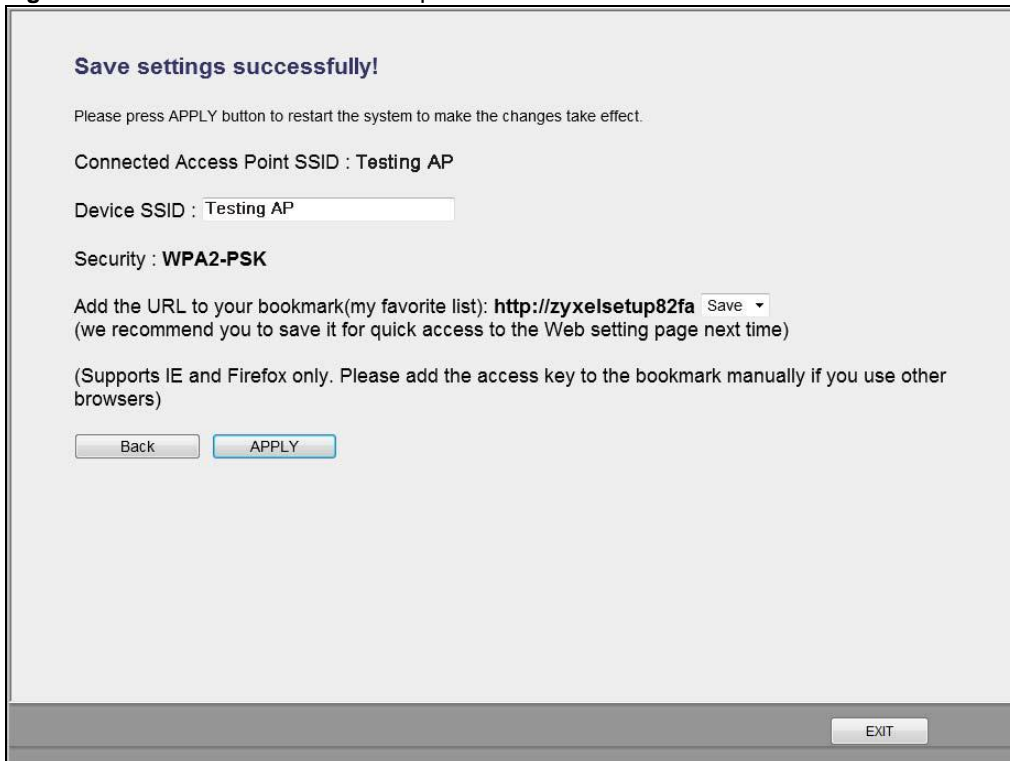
Save settings successfully!

Please press APPLY button to restart the system to make the changes take effect.

Connected Access Point SSID : Testing AP

Device SSID : Testing AP

Security : WPA2-PSK

Add the URL to your bookmark(my favorite list): http://zyxelsetup82fa Save ▾
(we recommend you to save it for quick access to the Web setting page next time)

(Supports IE and Firefox only. Please add the access key to the bookmark manually if you use other browsers)

Back APPLY

EXIT